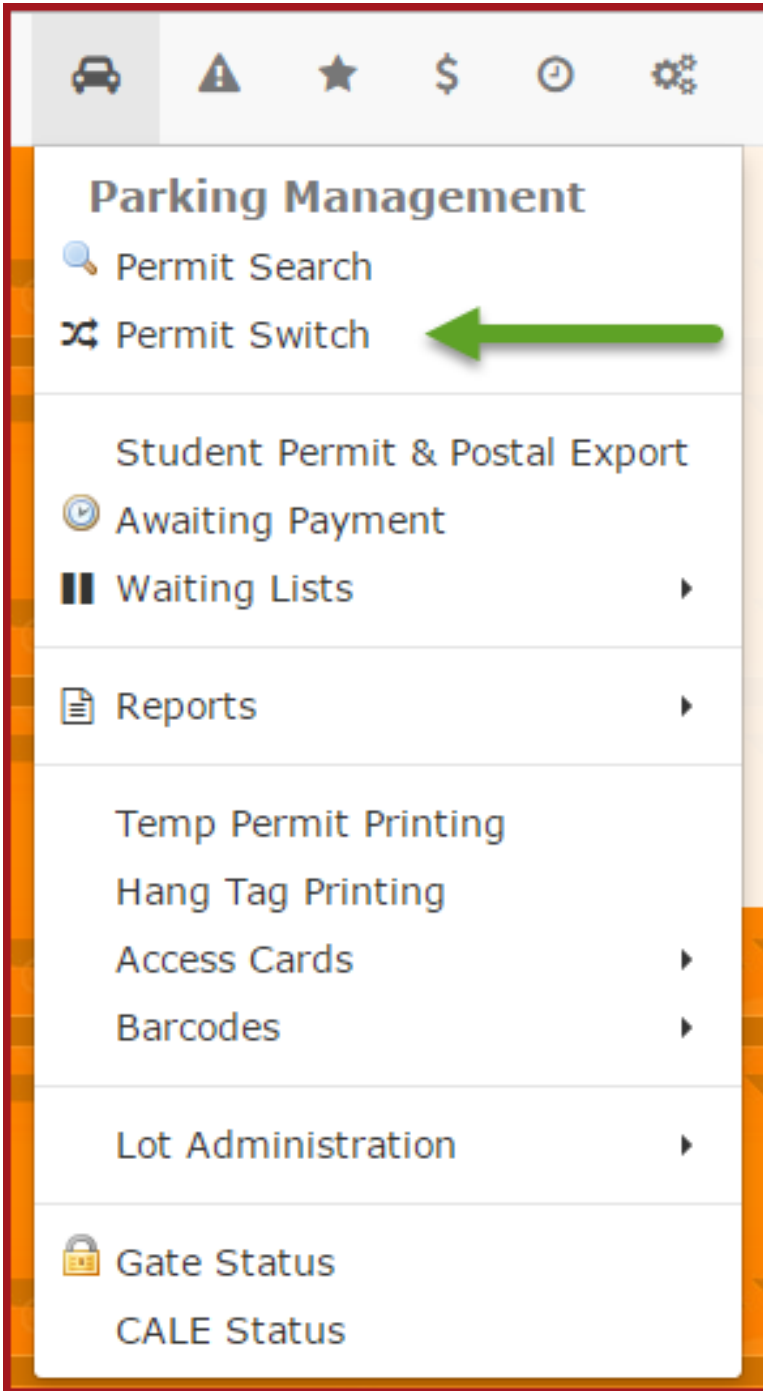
$

Parking Management
Permit Search
Permit Switch

Student Permit & Postal Export
Awaiting Payment
Waiting Lists

Reports

Temp Permit Printing
Hang Tag Printing
Access Cards
Barcodes

Lot Administration

Gate Status
CALE Status